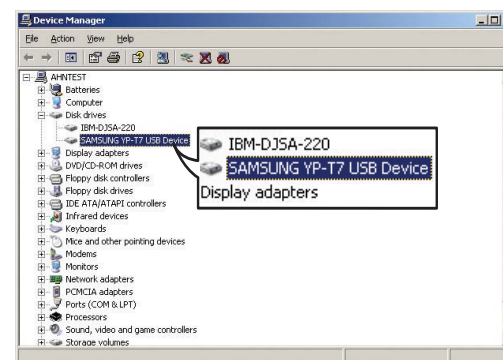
Device Manager

File Action View Help

AHNTEST
Batteries
Computer
Disk drives
IBM-DJSA-220
SAMSUNG YP-T7 USB Device
Display adapters
DVD/CD-ROM drives
Floppy disk controllers
Floppy disk drives
IDE ATA/ATAPI controllers
Infrared devices
Keyboards
Mice and other pointing devices
Modems
Monitors
Network adapters
PCMCIA adapters
Ports (COM & LPT)
Processors
Sound, video and game controllers
Storage volumes

IBM-DJSA-220
SAMSUNG YP-T7 USB Device
Display adapters